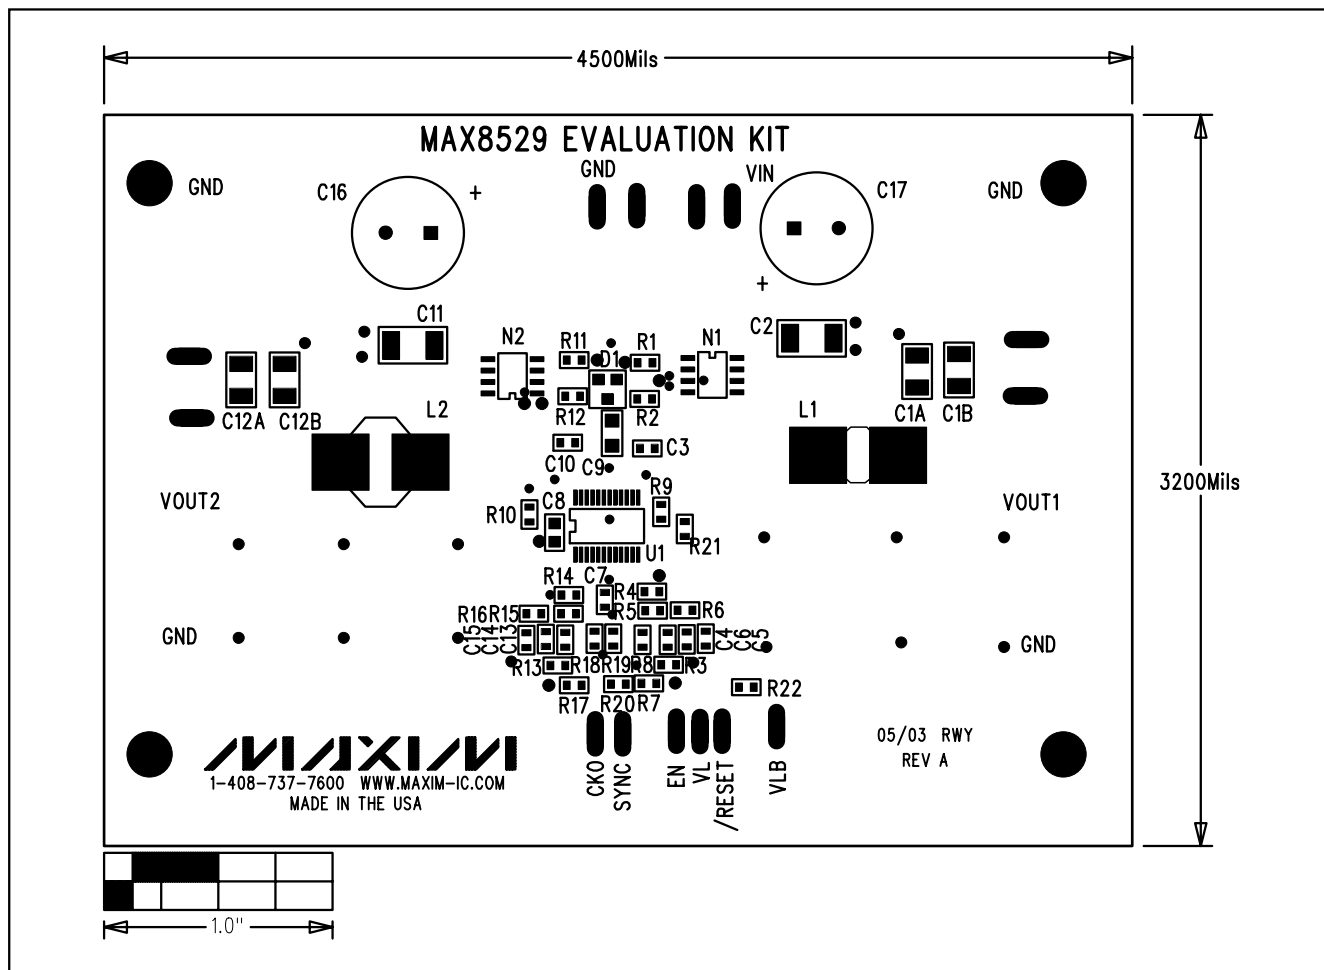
4500Mils

MAX8529 EVALUATION KIT

GND
C16
+
GND
VIN
C17
GND
+

C11
N2
R11
R1
D1
N1
C2
R12
R2
C12A
C12B
L2
C3
L1
C1A
C1B
C10
C9
R9
VOUT2
R10
C8
VOUT1
U1
R21
3200Mils
R14
C7
R4
R16R15
R5
R6
GND
C15
C14
C13
C4
C6
C5
GND
R13
R18R19R8
R3
R17
R20R7
R22

MAXIM
1-408-737-7600 WWW.MAXIM-IC.COM
MADE IN THE USA

CKO
SYNC
EN
VL
/RESET
VLB

05/03 RWY
REV A

1.0"